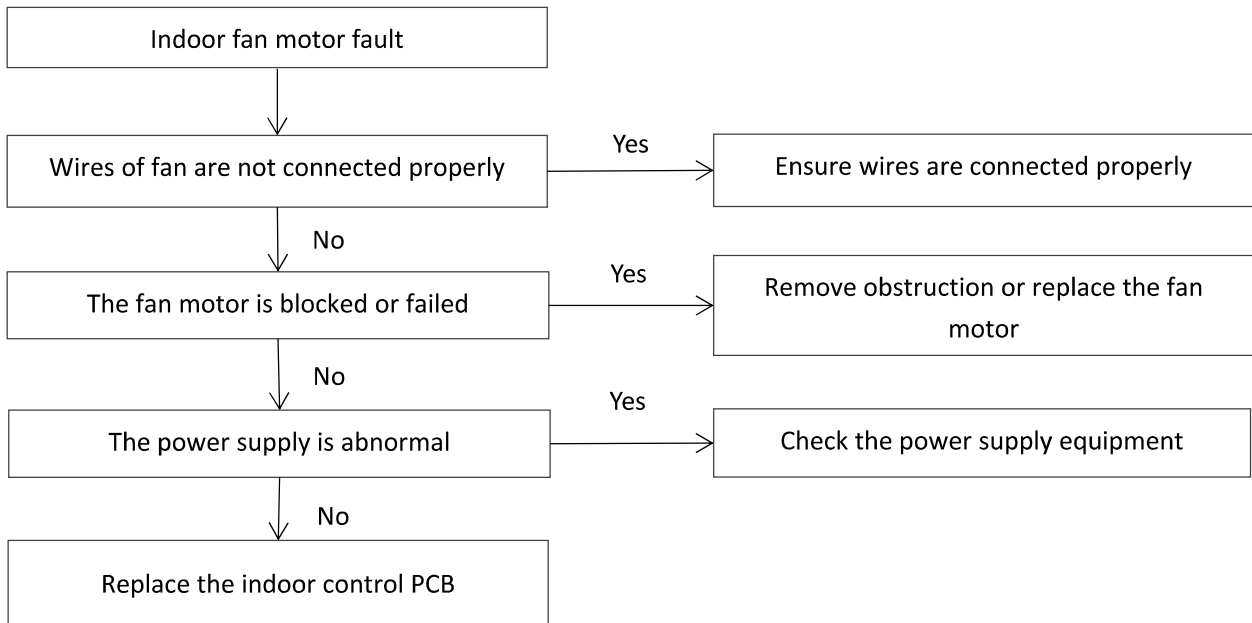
Indoor fan motor fault

Wires of fan are not connected properly

Yes

Ensure wires are connected properly

No

The fan motor is blocked or failed

Yes

Remove obstruction or replace the fan motor

No

The power supply is abnormal

Yes

Check the power supply equipment

No

Replace the indoor control PCB